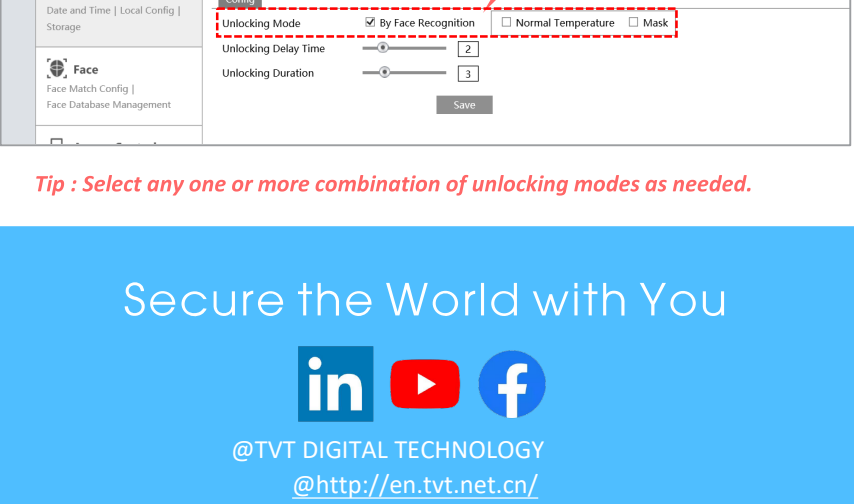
Date and Time | Local Config | Storage

Face
Face Match Config | Face Database Management

Unlocking Mode ☑ By Face Recognition ☐ Normal Temperature ☐ Mask
Unlocking Delay Time 2
Unlocking Duration 3
Save

Tip : Select any one or more combination of unlocking modes as needed.

Secure the World with You

in

@TVT DIGITAL TECHNOLOGY
@http://en.tvt.net.cn/